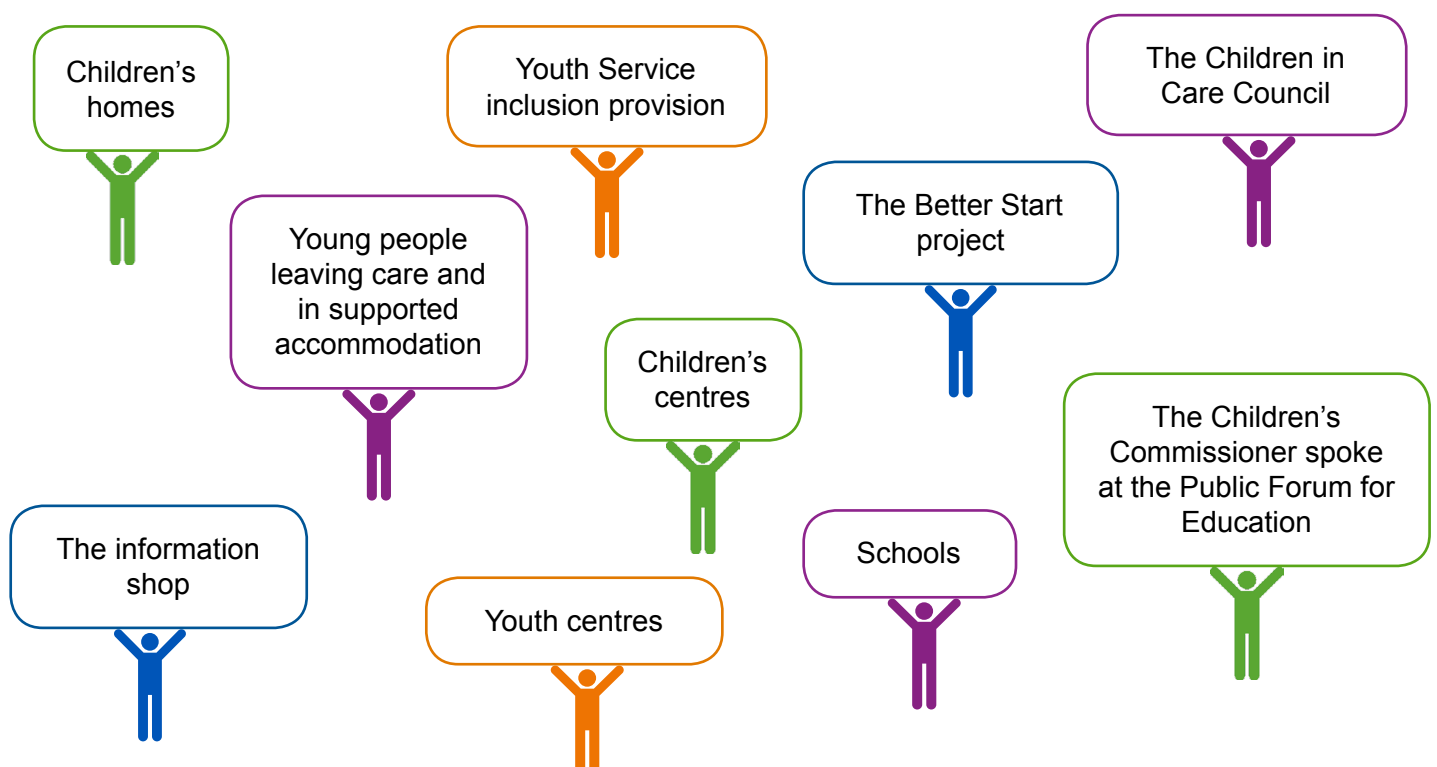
Children's homes

Youth Service inclusion provision

The Children in Care Council

The Better Start project

Young people leaving care and in supported accommodation

Children's centres

The Children's Commissioner spoke at the Public Forum for Education

The information shop

Schools

Youth centres